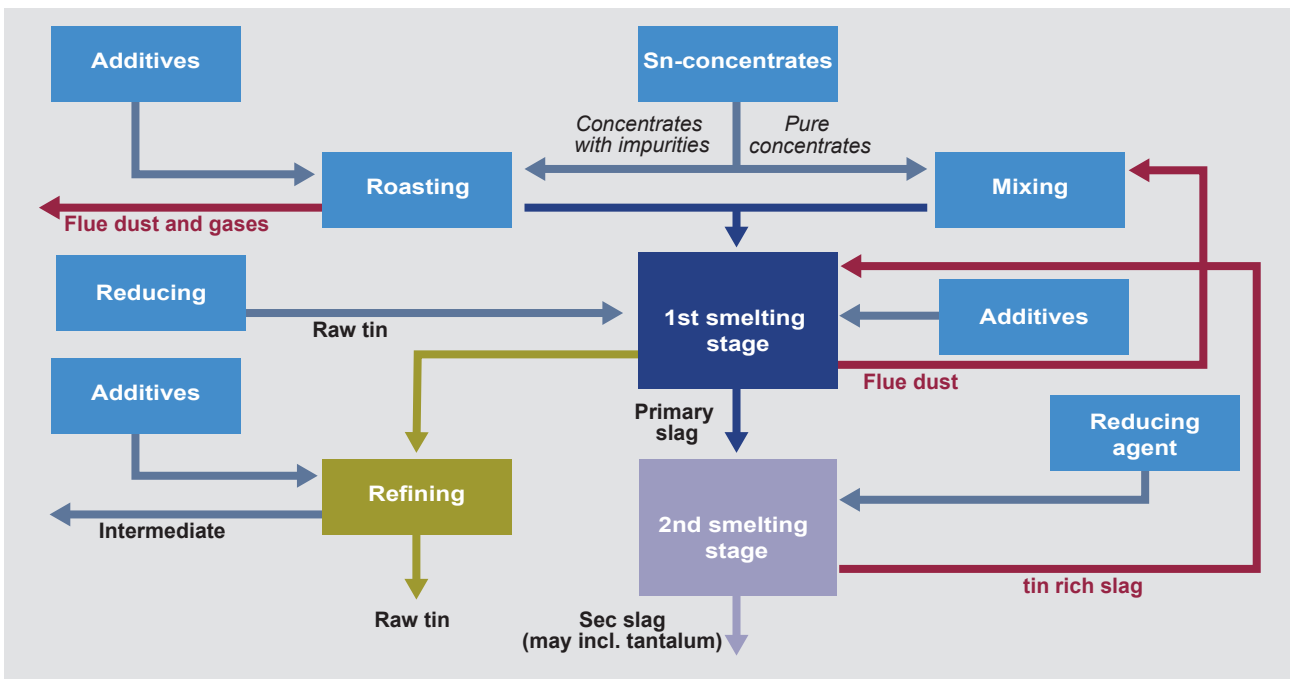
Additives

Sn-concentrates

Concentrates with impurities

Pure concentrates

Roasting

Mixing

Flue dust and gases

Reducing

Raw tin

1st smelting stage

Additives

Flue dust

Additives

Primary slag

Reducing agent

Refining

2nd smelting stage

Intermediate

tin rich slag

Raw tin

Sec slag (may incl. tantalum)